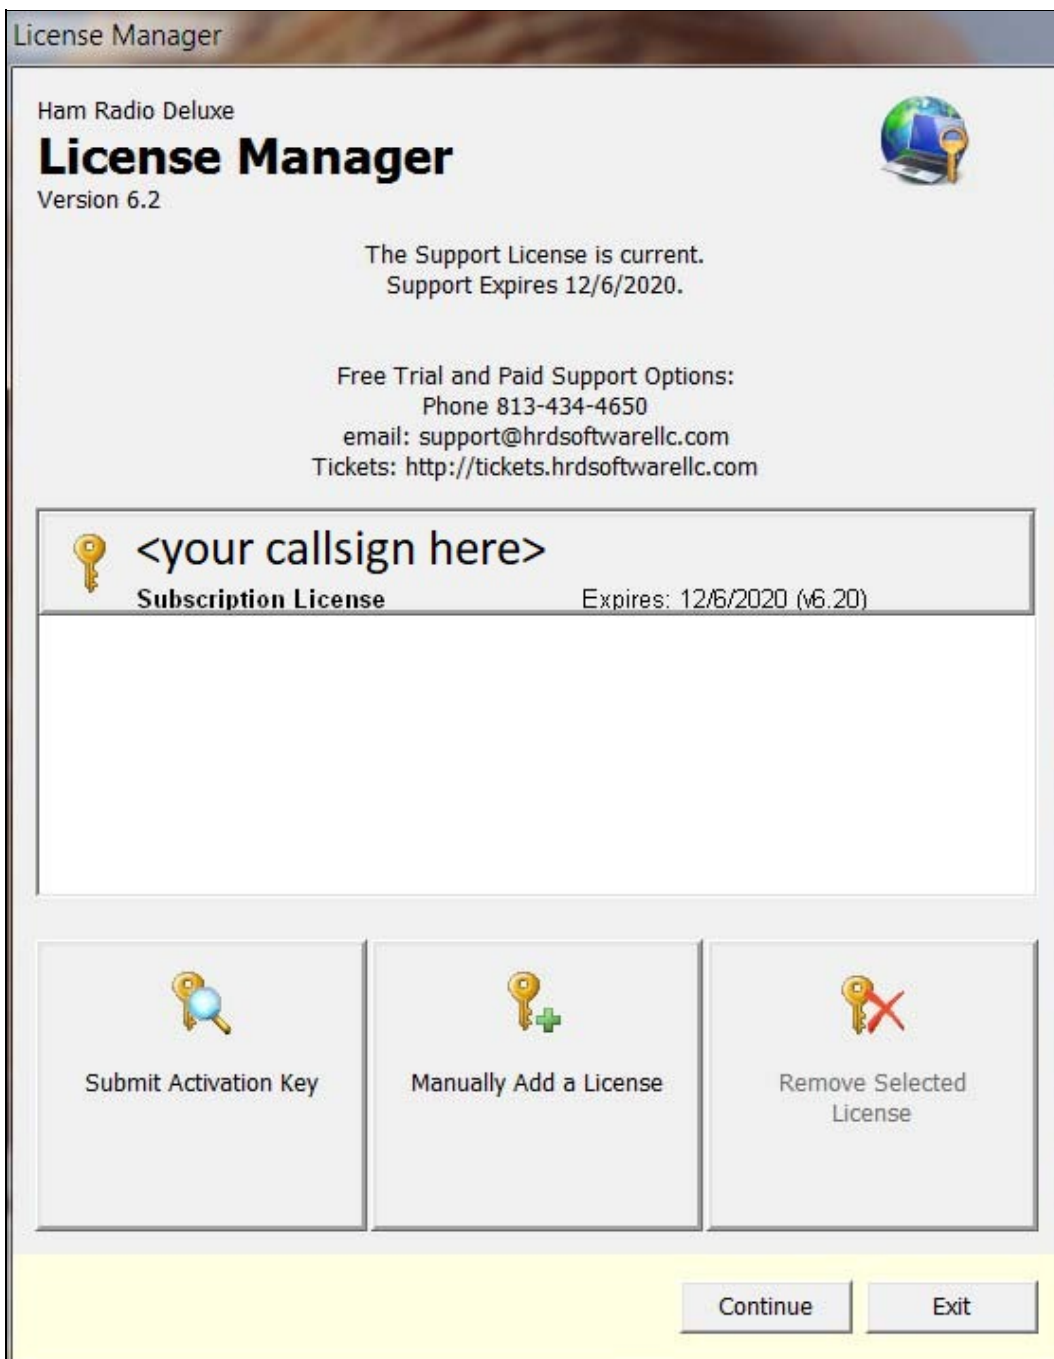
License Manager

Ham Radio Deluxe
License Manager
Version 6.2

The Support License is current.
Support Expires 12/6/2020.

Free Trial and Paid Support Options:
Phone 813-434-4650
email: support@hrdsoftwarellc.com
Tickets: http://tickets.hrdsoftwarellc.com

<your callsign here>
Subscription License
Expires: 12/6/2020 (v6.20)

Submit Activation Key

Manually Add a License

Remove Selected License

Continue

Exit